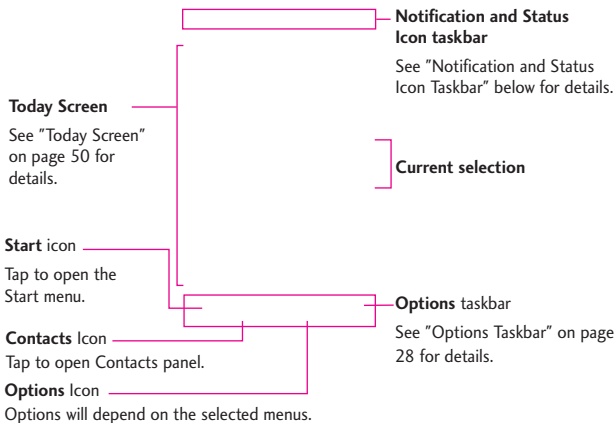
Notification and Status Icon taskbar

See "Notification and Status Icon Taskbar" below for details.

Today Screen

See "Today Screen" on page 50 for details.

Current selection

Start icon

Tap to open the Start menu.

Options taskbar

See "Options Taskbar" on page 28 for details.

Contacts Icon

Tap to open Contacts panel.

Options Icon

Options will depend on the selected menus.